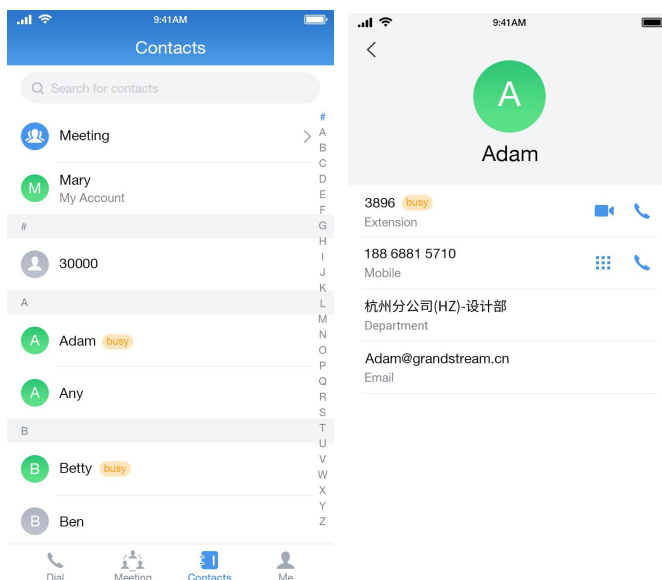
9:41AM

Contacts

Search for contacts

Meeting

M Mary
My Account

#

30000

A

A Adam busy

A Any

B

B Betty busy

B Ben

# A B C D E F G H I J K L M N O P Q R S T U V W X Y Z

Dial Meeting Contacts Me

9:41AM

A

Adam

3896 busy
Extension

188 6881 5710
Mobile

杭州分公司(HZ)-设计部
Department

Adam@grandstream.cn
Email